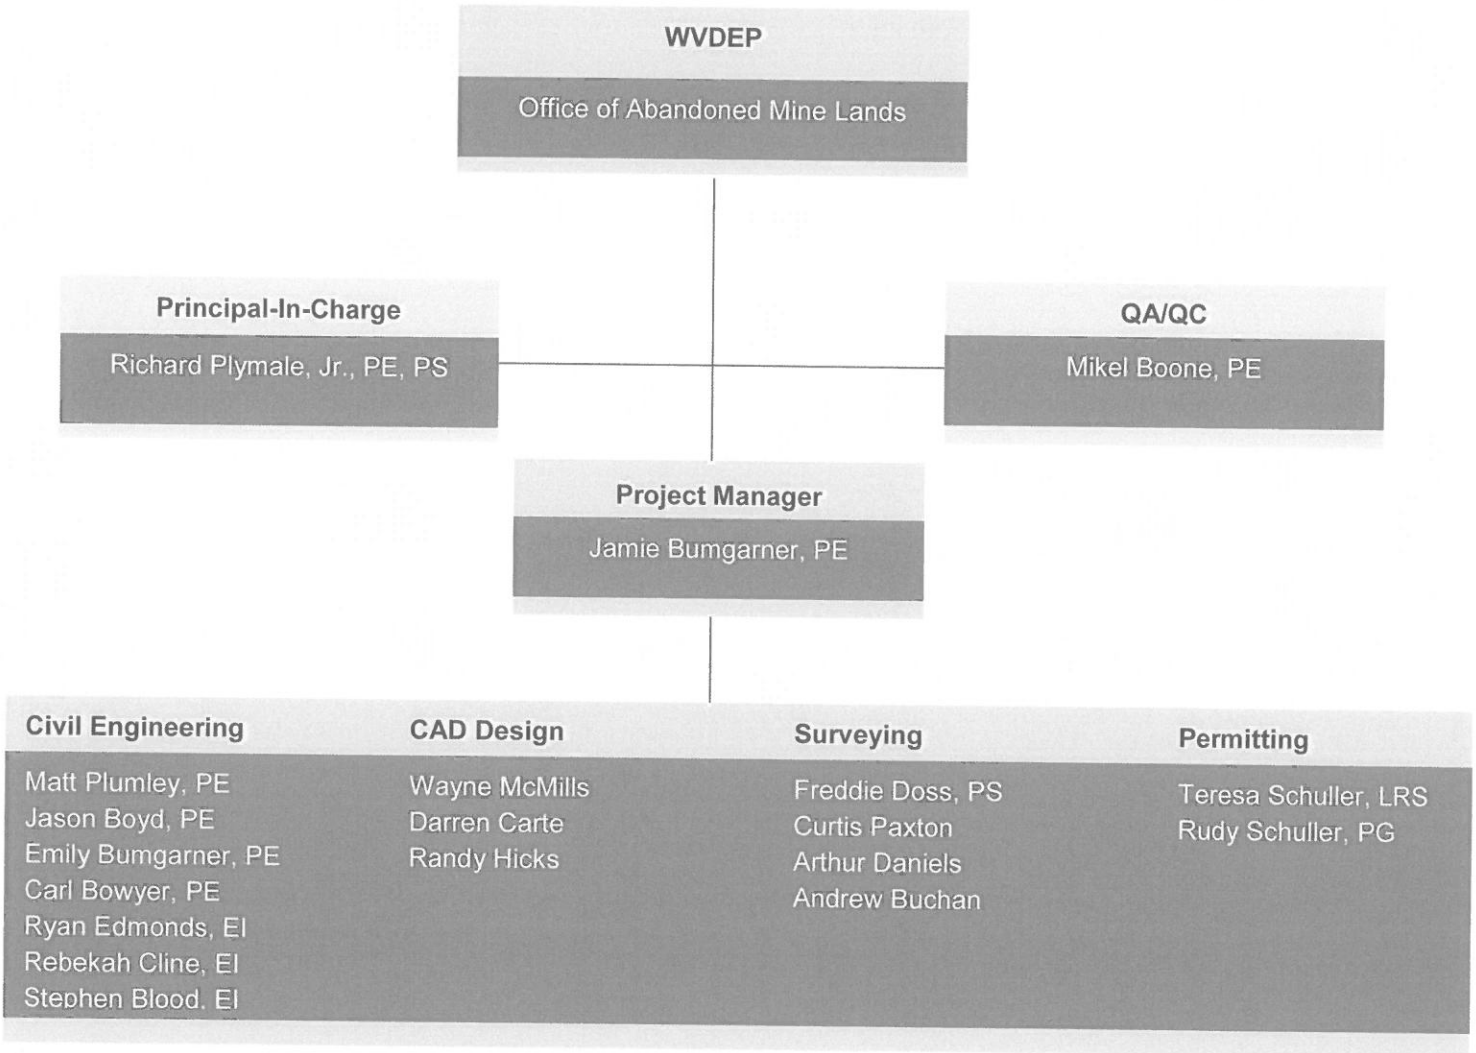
WVDEP

Office of Abandoned Mine Lands

Principal-In-Charge

Richard Plymale, Jr., PE, PS

QA/QC

Mikel Boone, PE

Project Manager

Jamie Bumgarner, PE

Civil Engineering

Matt Plumley, PE
Jason Boyd, PE
Emily Bumgarner, PE
Carl Bowyer, PE
Ryan Edmonds, EI
Rebekah Cline, EI
Stephen Blood, EI

CAD Design

Wayne McMills
Darren Carte
Randy Hicks

Surveying

Freddie Doss, PS
Curtis Paxton
Arthur Daniels
Andrew Buchan

Permitting

Teresa Schuller, LRS
Rudy Schuller, PG